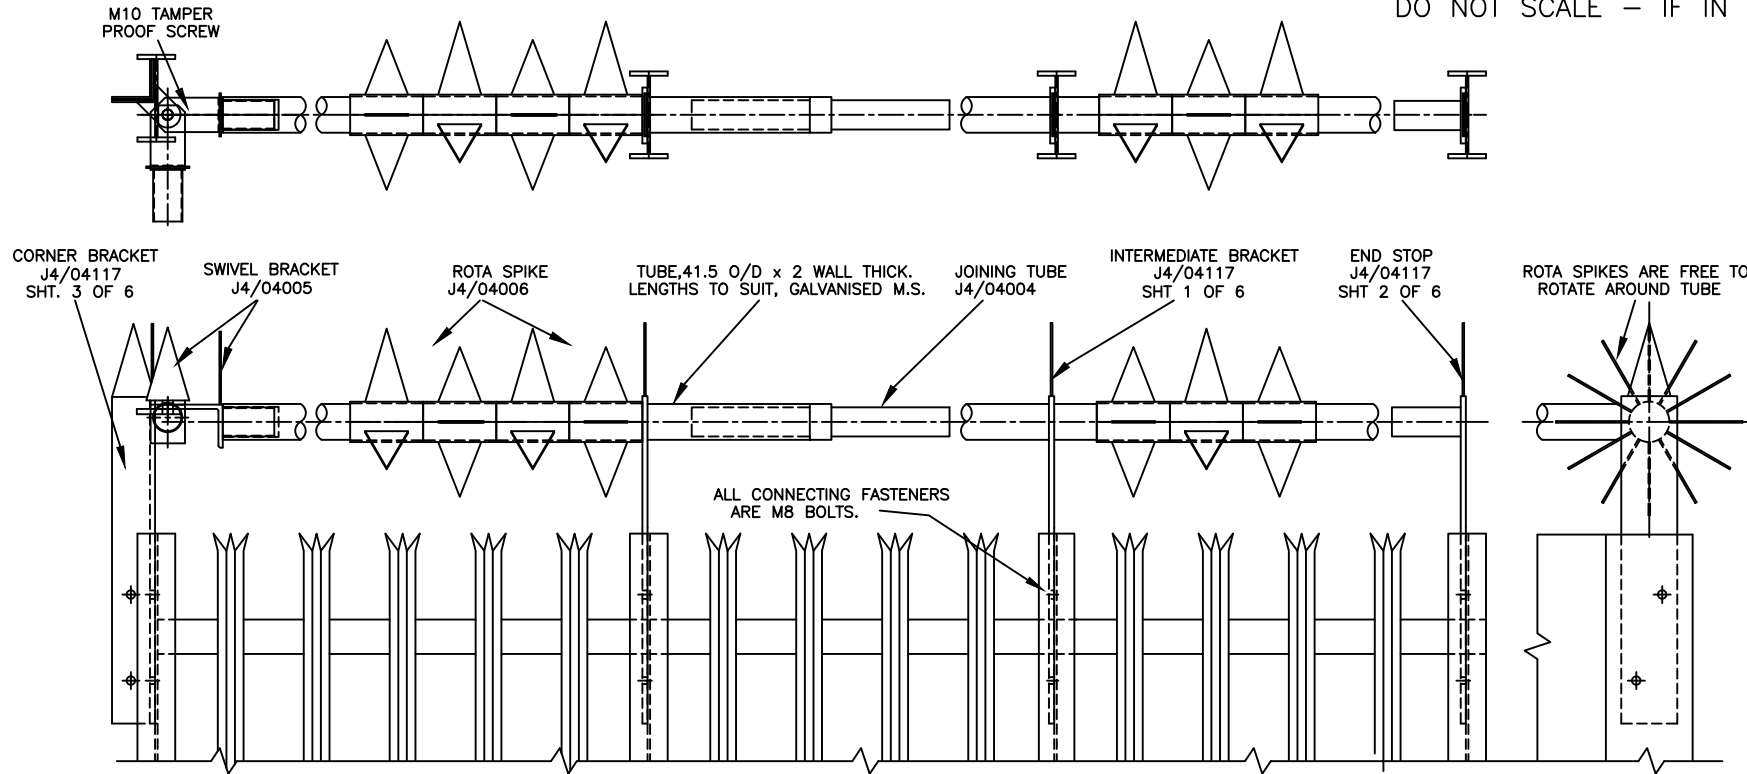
DO NOT SCALE – IF IN

M10 TAMPER PROOF SCREW

CORNER BRACKET J4/04117 SHT. 3 OF 6

SWIVEL BRACKET J4/04005

ROTA SPIKE J4/04006

TUBE,41.5 O/D x 2 WALL THICK. LENGTHS TO SUIT, GALVANISED M.S.

JOINING TUBE J4/04004

INTERMEDIATE BRACKET J4/04117 SHT 1 OF 6

END STOP J4/04117 SHT 2 OF 6

ROTA SPIKES ARE FREE TO ROTATE AROUND TUBE

ALL CONNECTING FASTENERS ARE M8 BOLTS.